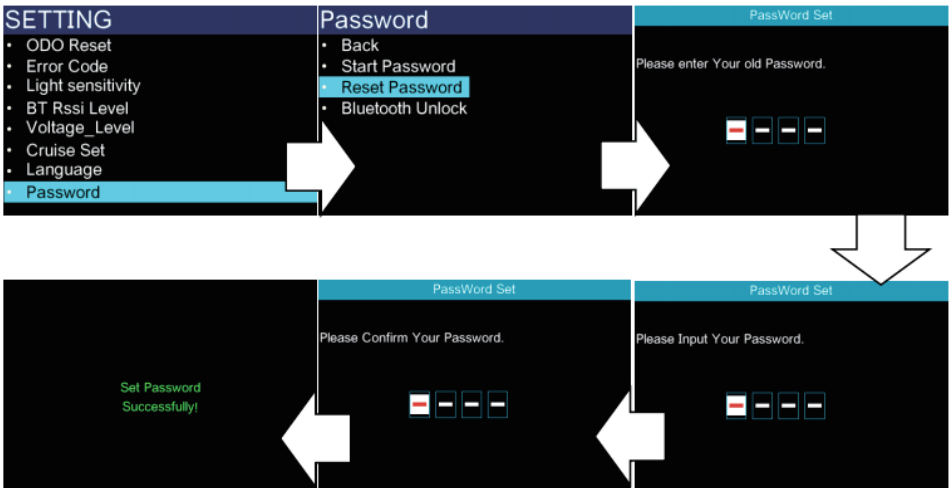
SETTING
• ODO Reset
• Error Code
• Light sensitivity
• BT Rssi Level
• Voltage_Level
• Cruise Set
• Language
• Password

Password
• Back
• Start Password
• Reset Password
• Bluetooth Unlock

PassWord Set
Please enter Your old Password.

PassWord Set
Please Input Your Password.

PassWord Set
Please Confirm Your Password.

Set Password
Successfully!